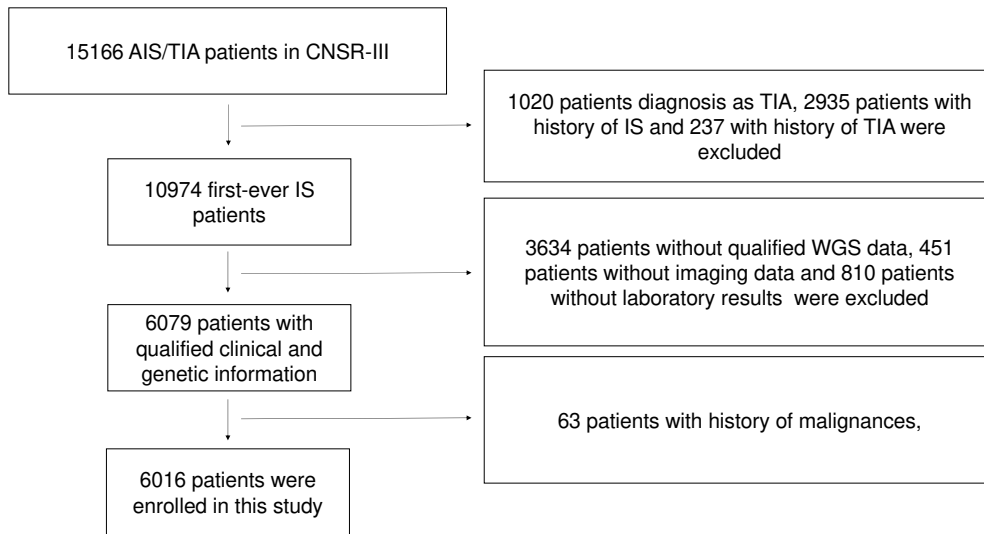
15166 AIS/TIA patients in CNSR-III

1020 patients diagnosis as TIA, 2935 patients with history of IS and 237 with history of TIA were excluded

10974 first-ever IS patients

3634 patients without qualified WGS data, 451 patients without imaging data and 810 patients without laboratory results were excluded

6079 patients with qualified clinical and genetic information

63 patients with history of malignances,

6016 patients were enrolled in this study